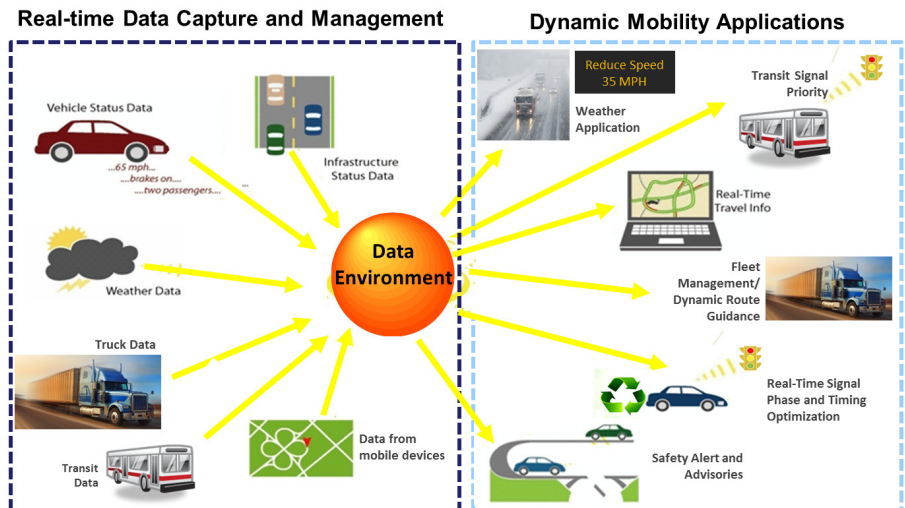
Real-time Data Capture and Management

Dynamic Mobility Applications

Vehicle Status Data

...65 mph... ...brakes on... ...two passengers...

Infrastructure Status Data

Weather Data

Truck Data

Transit Data

Data from mobile devices

Data Environment

Reduce Speed 35 MPH

Weather Application

Transit Signal Priority

Real-Time Travel Info

Fleet Management/ Dynamic Route Guidance

Real-Time Signal Phase and Timing Optimization

Safety Alert and Advisories